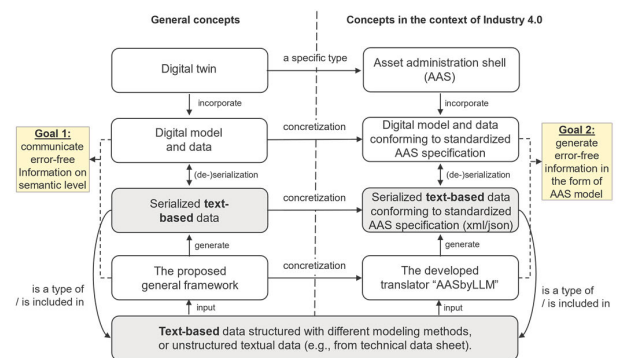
General concepts

Concepts in the context of Industry 4.0

Digital twin

a specific type

Asset administration shell (AAS)

incorporate

incorporate

Goal 1: communicate error-free Information on semantic level

Digital model and data

concretization

Digital model and data conforming to standardized AAS specification

Goal 2: generate error-free information in the form of AAS model

(de-)serialization

(de-)serialization

Serialized text-based data

concretization

Serialized text-based data conforming to standardized AAS specification (xml/json)

generate

generate

The proposed general framework

concretization

The developed translator "AASbyLLM"

is a type of / is included in

is a type of / is included in

input

input

Text-based data structured with different modeling methods, or unstructured textual data (e.g., from technical data sheet).